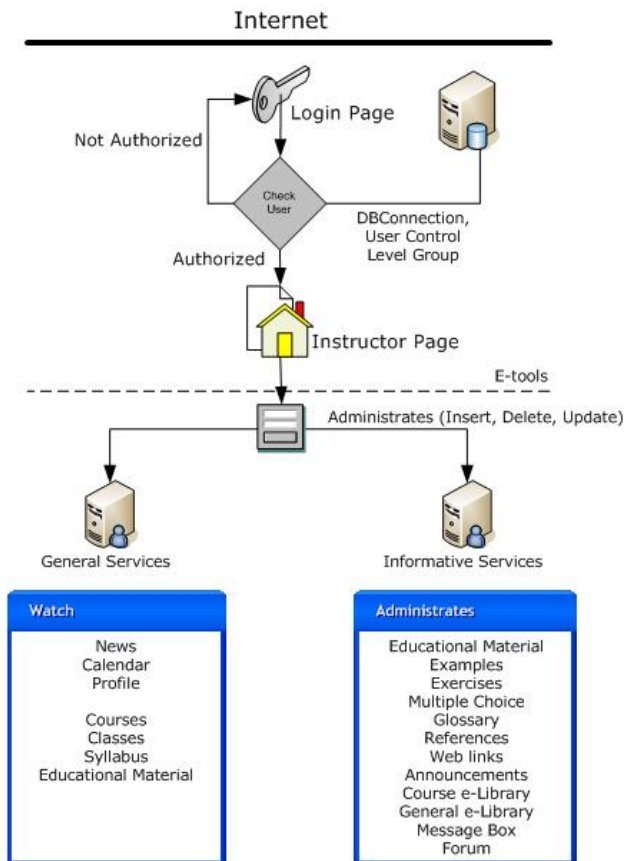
Internet

Not Authorized

Login Page

Check User

DBConnection, User Control Level Group

Authorized

Instructor Page

E-tools

Administrates (Insert, Delete, Update)

General Services

Informative Services

Watch

News
Calendar
Profile

Courses
Classes
Syllabus
Educational Material

Administrates

Educational Material
Examples
Exercises
Multiple Choice
Glossary
References
Web links
Announcements
Course e-Library
General e-Library
Message Box
Forum